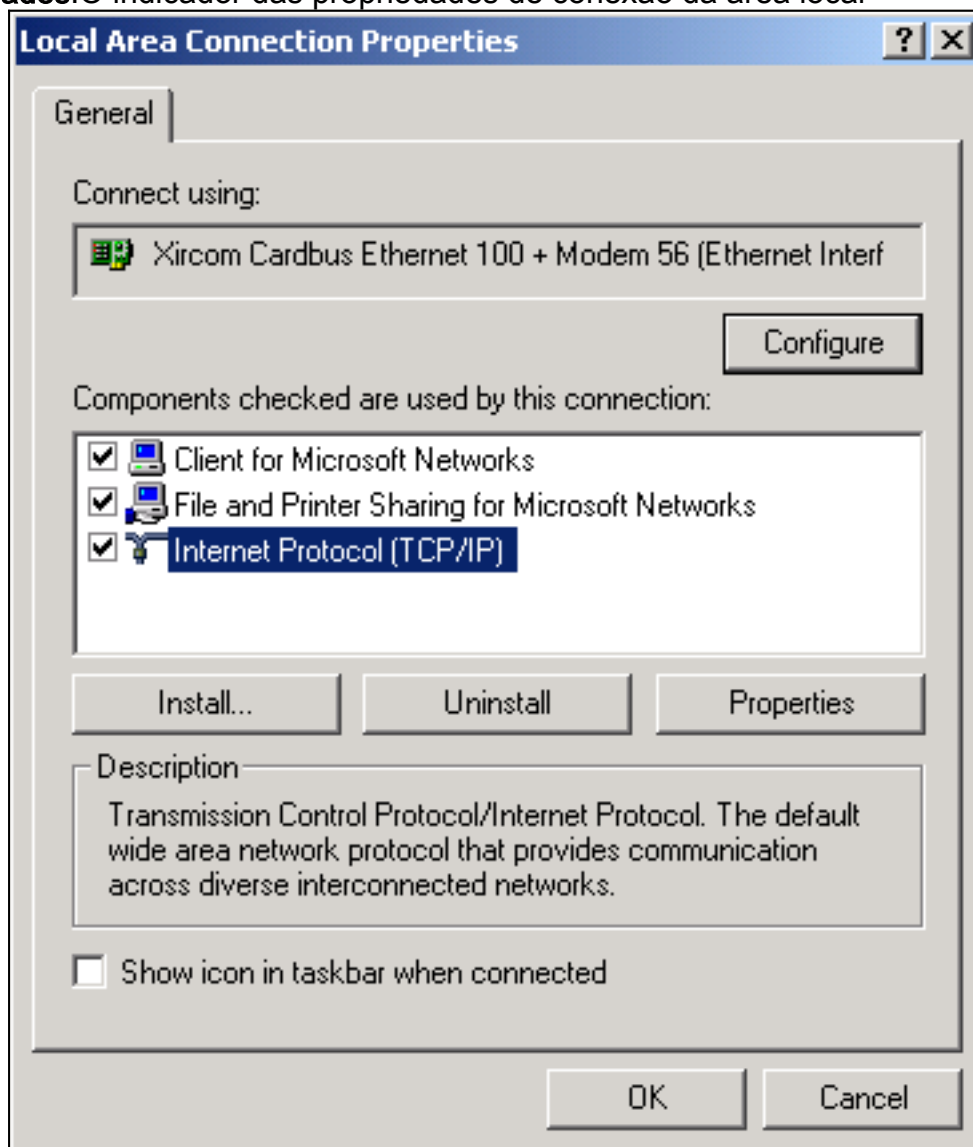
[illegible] indicador das propriedades de conexão da área local

Local Area Connection Properties

?

General

Connect using:

Xircom Cardbus Ethernet 100 + Modem 56 (Ethernet Interf

Configure

Components checked are used by this connection:

Client for Microsoft Networks

File and Printer Sharing for Microsoft Networks

Internet Protocol (TCP/IP)

Install...

Uninstall

Properties

Description

Transmission Control Protocol/Internet Protocol. The default wide area network protocol that provides communication across diverse interconnected networks.

Show icon in taskbar when connected

OK

Cancel